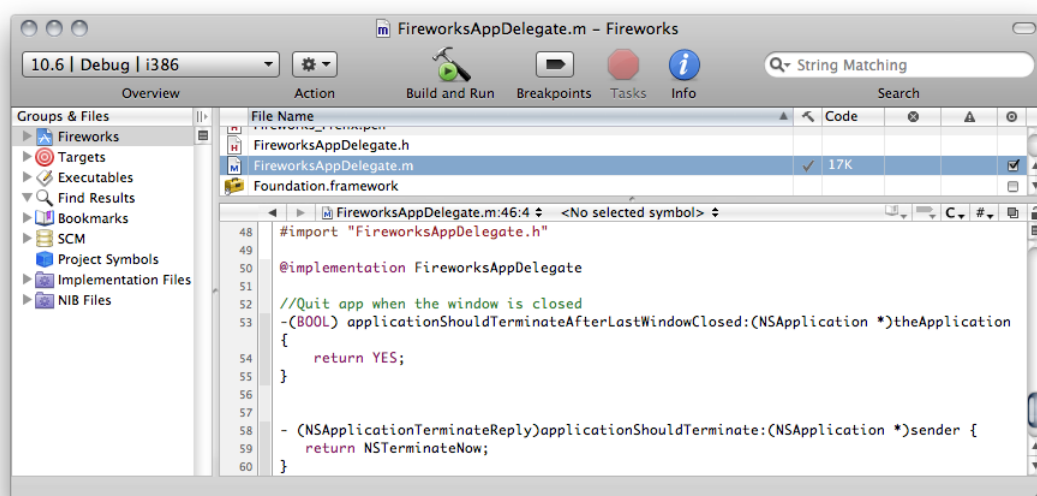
FireworksAppDelegate.m – Fireworks

10.6 | Debug | i386

Overview

Action

Build and Run

Breakpoints

Tasks

Info

String Matching

Search

Groups & Files

Fireworks

Targets

Executables

Find Results

Bookmarks

SCM

Project Symbols

Implementation Files

NIB Files

| File Name | Code |
|---|---|
| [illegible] | |
| FireworksAppDelegate.h | |
| FireworksAppDelegate.m | 17K |
| Foundation.framework | |

FireworksAppDelegate.m:46:4

<No selected symbol>

C

#

48 #import "FireworksAppDelegate.h"
49
50 @implementation FireworksAppDelegate
51
52 //Quit app when the window is closed
53 -(BOOL) applicationShouldTerminateAfterLastWindowClosed:(NSApplication *)theApplication
{
54 return YES;
55 }
56
57
58 - (NSApplicationTerminateReply)applicationShouldTerminate:(NSApplication *)sender {
59 return NSTerminateNow;
60 }